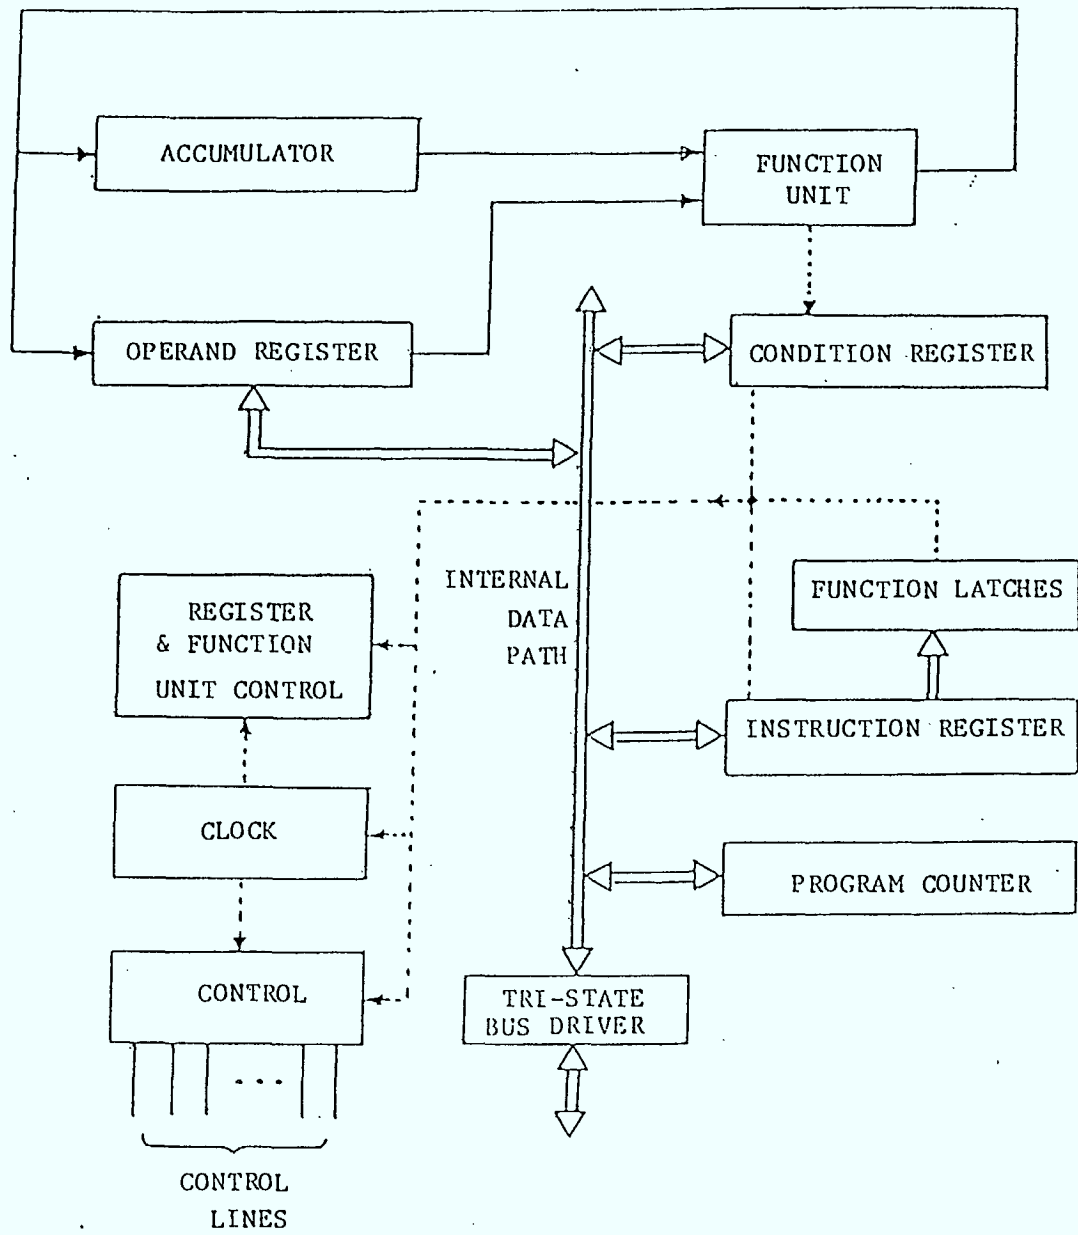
ACCUMULATOR

FUNCTION UNIT

OPERAND REGISTER

CONDITION REGISTER

INTERNAL DATA PATH

FUNCTION LATCHES

REGISTER & FUNCTION UNIT CONTROL

INSTRUCTION REGISTER

CLOCK

PROGRAM COUNTER

CONTROL

TRI-STATE BUS DRIVER

. . .

CONTROL LINES